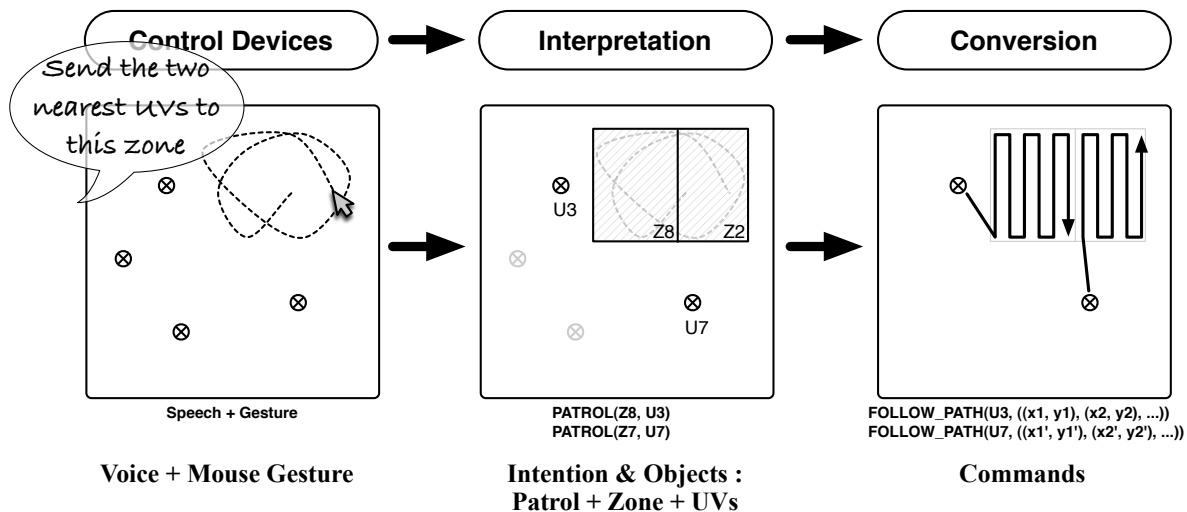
Control Devices

Interpretation

Conversion

Send the two nearest UVs to this zone

U3

Z8

Z2

U7

Speech + Gesture

PATROL(Z8, U3)
PATROL(Z7, U7)

FOLLOW_PATH(U3, ((x1, y1), (x2, y2), ...))
FOLLOW_PATH(U7, ((x1', y1'), (x2', y2'), ...))

Voice + Mouse Gesture

Intention & Objects : Patrol + Zone + UVs

Commands